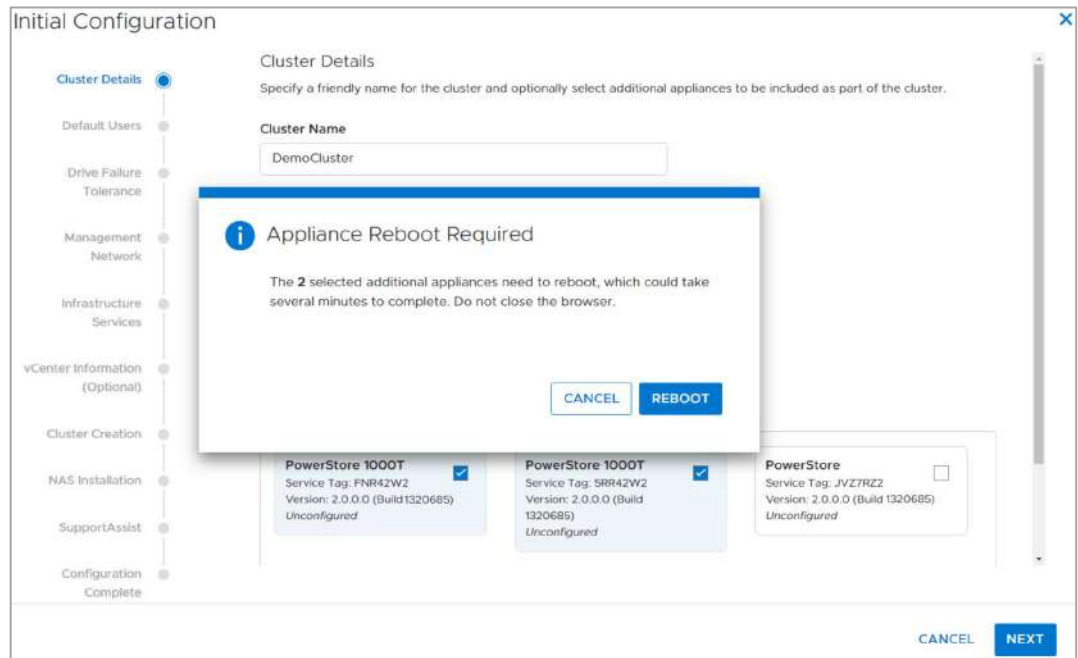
Initial Configuration

Cluster Details
Default Users
Drive Failure Tolerance
Management Network
Infrastructure Services
vCenter Information (Optional)
Cluster Creation
NAS Installation
SupportAssist
Configuration Complete

Cluster Details

Specify a friendly name for the cluster and optionally select additional appliances to be included as part of the cluster.

Cluster Name

DemoCluster

Appliance Reboot Required

The 2 selected additional appliances need to reboot, which could take several minutes to complete. Do not close the browser.

CANCEL REBOOT

PowerStore 1000T
Service Tag: FNR42W2
Version: 2.0.0.0 (Build1320685)
Unconfigured

PowerStore 1000T
Service Tag: 5RR42W2
Version: 2.0.0.0 (Build 1320685)
Unconfigured

PowerStore
Service Tag: JVZ7RZ2
Version: 2.0.0.0 (Build 1320685)
Unconfigured

CANCEL NEXT